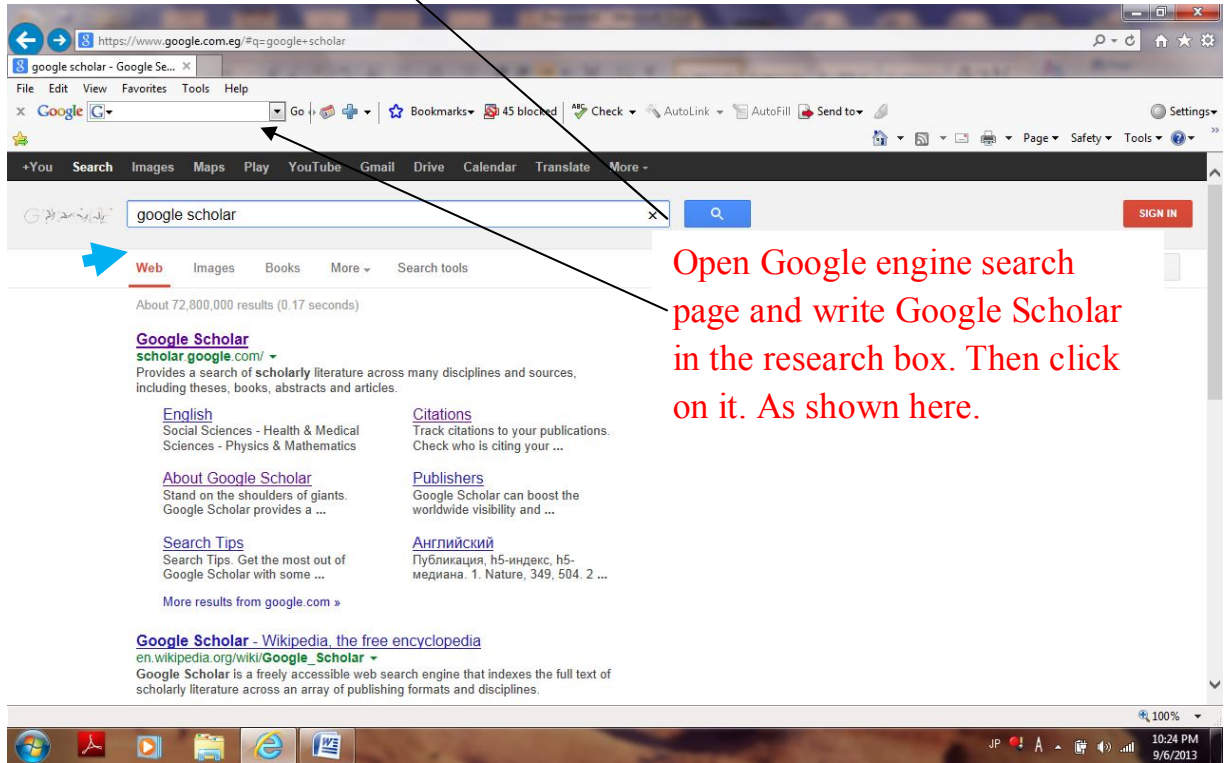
https://www.google.com.eg/#q=google+scholar

google scholar - Google Se...

File Edit View Favorites Tools Help

Google Go Bookmarks 45 blocked Check AutoLink AutoFill Send to Settings

Page Safety Tools

+You Search Images Maps Play YouTube Gmail Drive Calendar Translate More

google scholar

SIGN IN

Web Images Books More Search tools

Open Google engine search page and write Google Scholar in the research box. Then click on it. As shown here.

About 72,800,000 results (0.17 seconds)

Google Scholar
scholar.google.com/
Provides a search of scholarly literature across many disciplines and sources, including theses, books, abstracts and articles.

English
Social Sciences - Health & Medical Sciences - Physics & Mathematics

Citations
Track citations to your publications. Check who is citing your ...

About Google Scholar
Stand on the shoulders of giants. Google Scholar provides a ...

Publishers
Google Scholar can boost the worldwide visibility and ...

Search Tips
Search Tips. Get the most out of Google Scholar with some ...

Английский
Публикация, h5-индекс, h5-медиана. 1. Nature, 349, 504. 2 ...

More results from google.com »

Google Scholar - Wikipedia, the free encyclopedia
en.wikipedia.org/wiki/Google_Scholar
Google Scholar is a freely accessible web search engine that indexes the full text of scholarly literature across an array of publishing formats and disciplines.

100%

JP 10:24 PM 9/6/2013